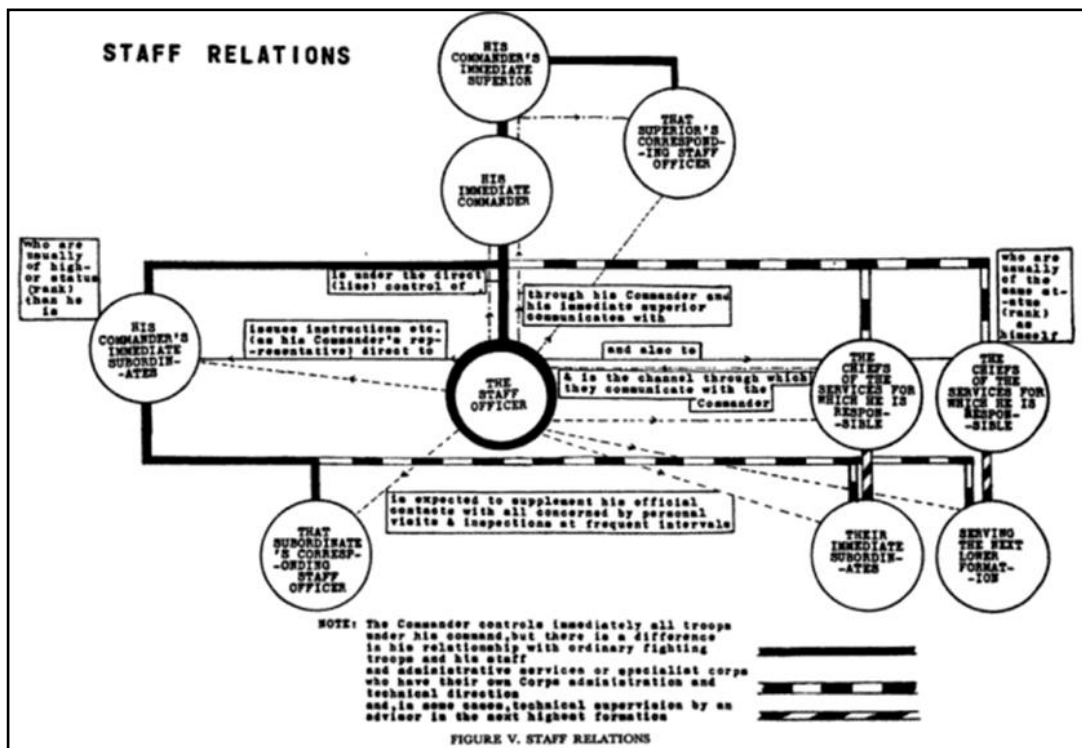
STAFF RELATIONS

HIS COMMANDER'S IMMEDIATE SUPERIOR

THAT SUPERIOR'S CORRESPOND-ING STAFF OFFICER

HIS IMMEDIATE COMMANDER

who are usually of higher status (rank) than he is

is under the direct (line) control of

through his Commander and his immediate superior communicates with

who are usually of the same status (rank) as himself

HIS COMMANDER'S IMMEDIATE SUBORDIN-ATES

issues instructions etc. (as his Commander's representative) direct to

and also to

THE STAFF OFFICER

& is the channel through which they communicate with the Commander

THE CHIEFS OF THE SERVICES FOR WHICH HE IS RESPON-SIBLE

THE CHIEFS OF THE SERVICES FOR WHICH HE IS RESPON-SIBLE

is expected to supplement his official contacts with all concerned by personal visits & inspections at frequent intervals

THAT SUBORDINATE'S CORRESP-ONDING STAFF OFFICER

THEIR IMMEDIATE SUBORDIN-ATES

SERVING THE NEXT LOWER FORMAT-ION

NOTE: The Commander controls immediately all troops under his command, but there is a difference in his relationship with ordinary fighting troops and his staff
and administrative services or specialist corps who have their own Corps administration and technical direction
and, in some cases, technical supervision by an advisor in the next highest formation

FIGURE V. STAFF RELATIONS